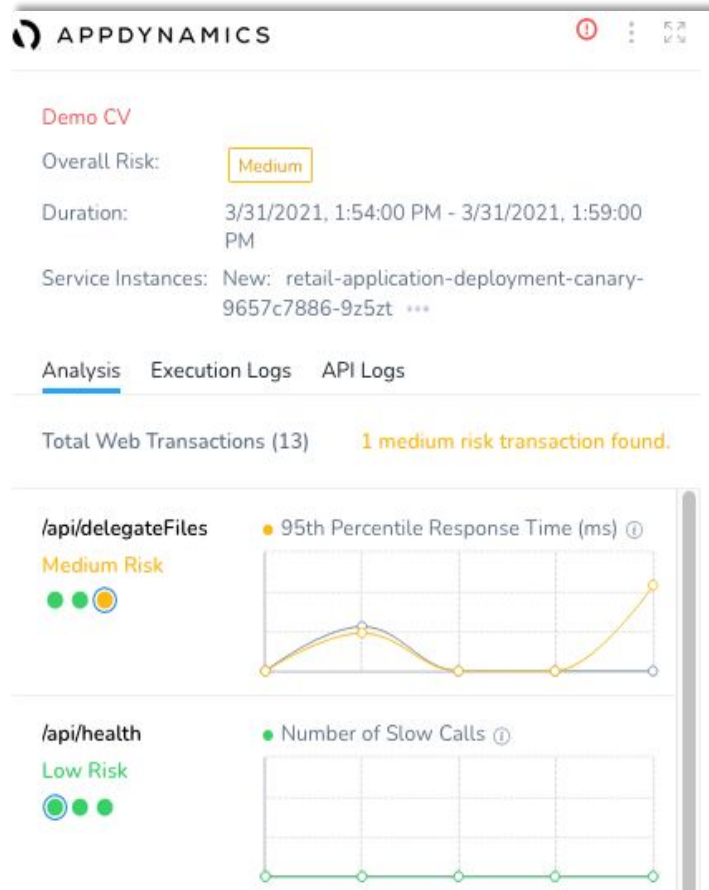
APPDYNAMICS

Demo CV

Overall Risk: Medium

Duration: 3/31/2021, 1:54:00 PM - 3/31/2021, 1:59:00 PM

Service Instances: New: retail-application-deployment-canary-9657c7886-9z5zt •••

Analysis Execution Logs API Logs

Total Web Transactions (13) 1 medium risk transaction found.

/api/delegateFiles
Medium Risk

95th Percentile Response Time (ms) ⓘ

/api/health
Low Risk

Number of Slow Calls ⓘ